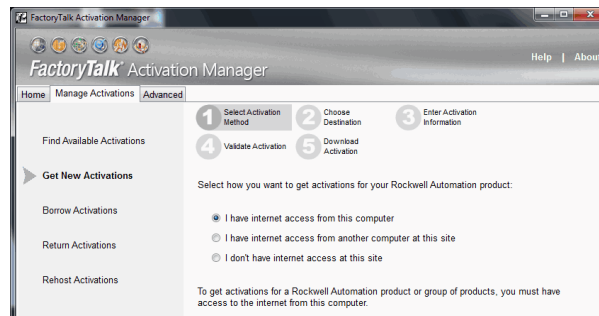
FactoryTalk Activation Manager

FactoryTalk® Activation Manager

Help | Abou

Home | Manage Activations | Advanced

1 Select Activation Method
2 Choose Destination
3 Enter Activation Information
4 Validate Activation
5 Download Activation

Find Available Activations

Get New Activations

Borrow Activations

Return Activations

Rehost Activations

Select how you want to get activations for your Rockwell Automation product:

I have internet access from this computer

I have internet access from another computer at this site

I don't have internet access at this site

To get activations for a Rockwell Automation product or group of products, you must have access to the internet from this computer.